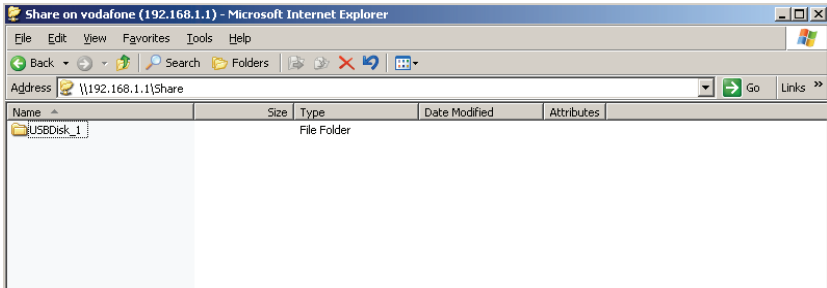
Share on vodafone (192.168.1.1) - Microsoft Internet Explorer

File Edit View Favorites Tools Help

Back Search Folders

Address \\192.168.1.1\Share Go Links »

| Name | Size | Type | Date Modified | Attributes |
|---|---|---|---|---|
| USBDisk_1 | | File Folder | | |